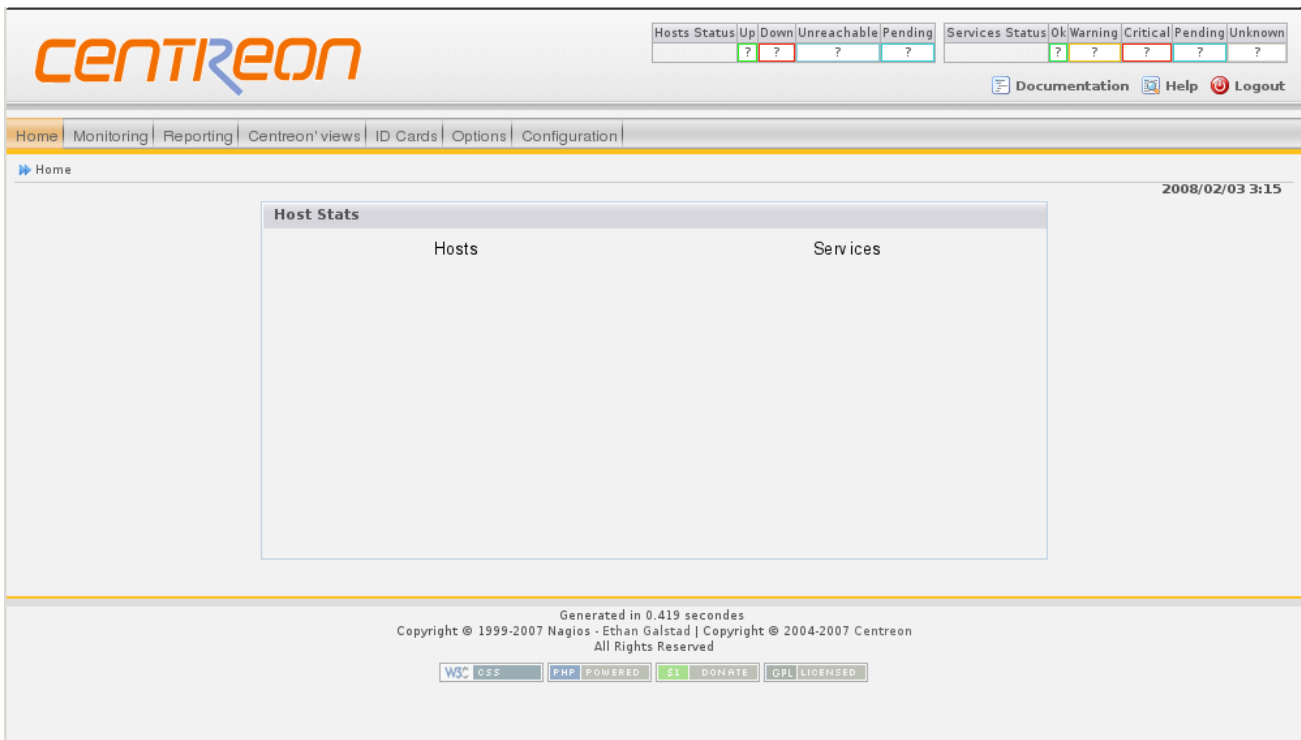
CENTREON

| Hosts Status | Up | Down | Unreachable | Pending |
|---|---|---|---|---|
| | ? | ? | ? | ? |

| Services Status | Ok | Warning | Critical | Pending | Unknown |
|---|---|---|---|---|---|
| | ? | ? | ? | ? | ? |

Documentation Help Logout

Home | Monitoring | Reporting | Centreon' views | ID Cards | Options | Configuration

Home

2008/02/03 3:15

Host Stats

Hosts

Services

Generated in 0.419 secondes
Copyright © 1999-2007 Nagios - Ethan Galstad | Copyright © 2004-2007 Centreon
All Rights Reserved

W3C CSS PHP POWERED $1 DONATE GPL LICENSED